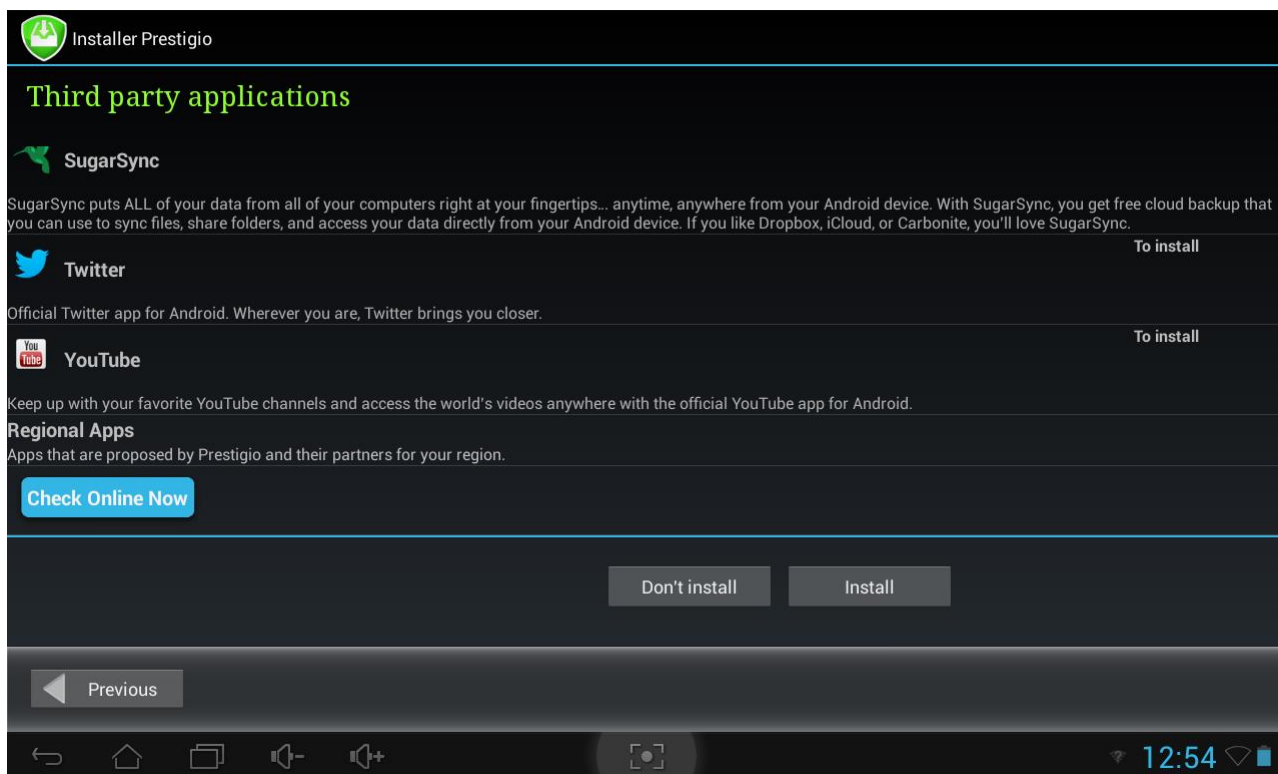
Installer Prestigio

Third party applications

SugarSync

SugarSync puts ALL of your data from all of your computers right at your fingertips... anytime, anywhere from your Android device. With SugarSync, you get free cloud backup that you can use to sync files, share folders, and access your data directly from your Android device. If you like Dropbox, iCloud, or Carbonite, you'll love SugarSync.

To install

Twitter

Official Twitter app for Android. Wherever you are, Twitter brings you closer.

To install

You Tube

YouTube

Keep up with your favorite YouTube channels and access the world's videos anywhere with the official YouTube app for Android.

Regional Apps

Apps that are proposed by Prestigio and their partners for your region.

Check Online Now

Don't install

Install

Previous

12:54